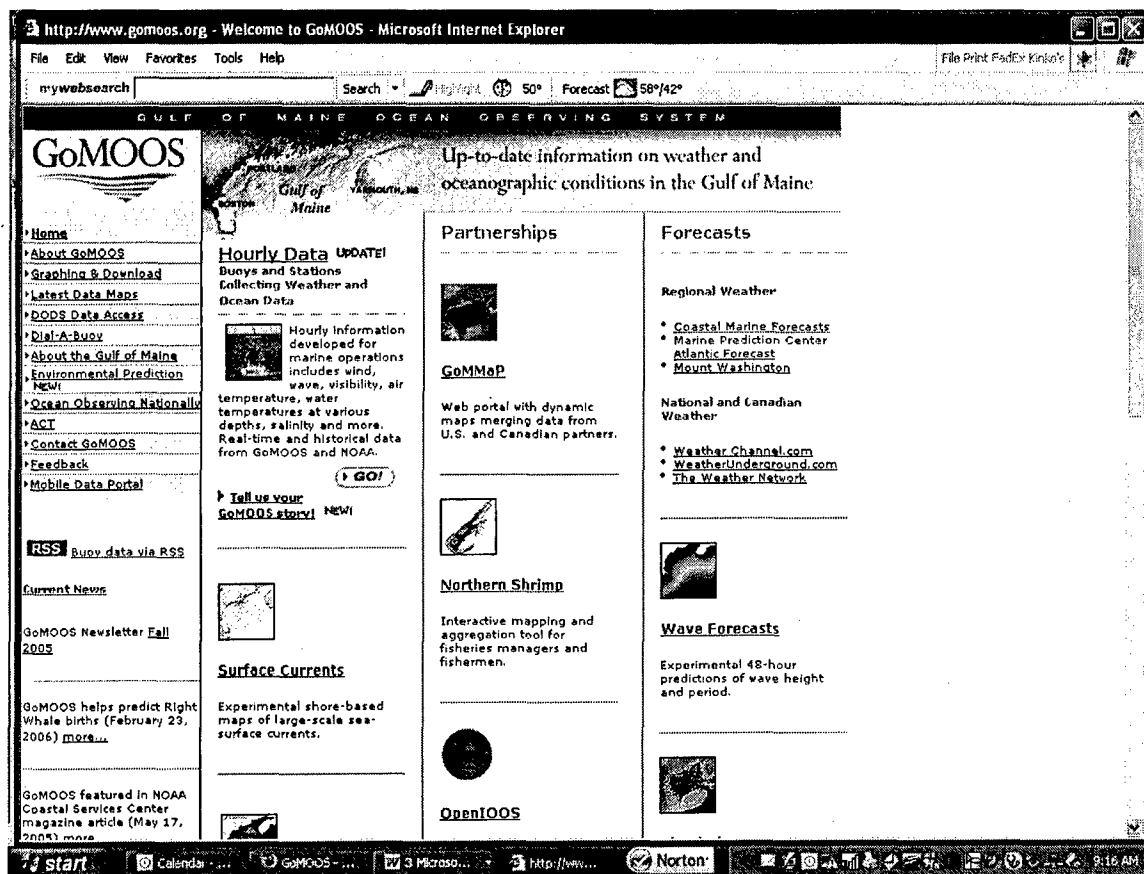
http://www.gomoos.org - Welcome to GoMOOS - Microsoft Internet Explorer

File Edit View Favorites Tools Help

File Print FedEx Kinko's

mywebsearch Search Highlight 50° Forecast 58°/42°

GULF OF MAINE OCEAN OBSERVING SYSTEM

GoMOOS

Gulf of Maine BOSTON YARMOUTH, NS

Up-to-date information on weather and oceanographic conditions in the Gulf of Maine

Home
About GoMOOS
Graphing & Download
Latest Data Maps
DODS Data Access
Dial-A-Buoy
About the Gulf of Maine
Environmental Prediction NEW!
Ocean Observing Nationally
ACT
Contact GoMOOS
Feedback
Mobile Data Portal

RSS Buoy data via RSS

Current News

GoMOOS Newsletter Fall 2005

GoMOOS helps predict Right Whale births (February 23, 2006) more...

GoMOOS featured in NOAA Coastal Services Center magazine article (May 17, 2005) more...

Hourly Data UPDATE!
Buoys and Stations Collecting Weather and Ocean Data

Hourly information developed for marine operations includes wind, wave, visibility, air temperature, water temperatures at various depths, salinity and more. Real-time and historical data from GoMOOS and NOAA.

GO!

Tell us your GoMOOS story! NEW!

Surface Currents

Experimental shore-based maps of large-scale sea-surface currents.

Partnerships

GoMMaP

Web portal with dynamic maps merging data from U.S. and Canadian partners.

Northern Shrimp

Interactive mapping and aggregation tool for fisheries managers and fishermen.

OpenIOOS

Forecasts

Regional Weather

Coastal Marine Forecasts
Marine Prediction Center Atlantic Forecast
Mount Washington

National and Canadian Weather

Weather Channel.com
WeatherUnderground.com
The Weather Network

Wave Forecasts

Experimental 48-hour predictions of wave height and period.

start Calendar - ... GoMOOS - ... 3 Microso... http://ww... Norton 9:16 AM